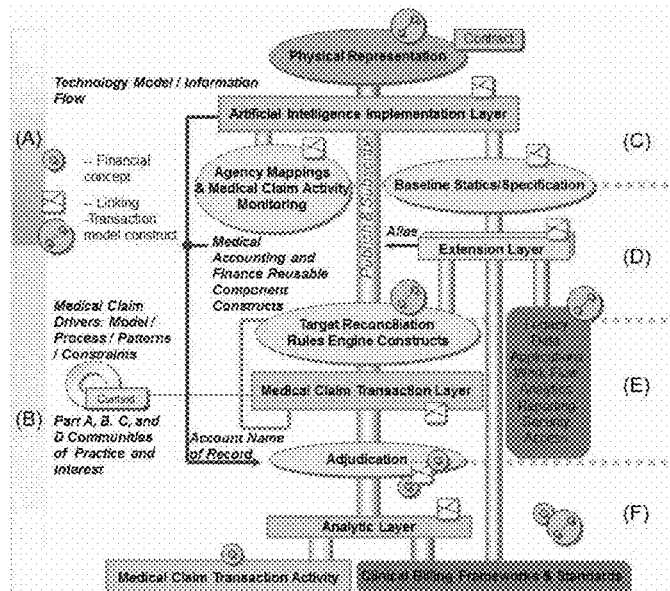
Contract

Physical Representation

Technology Model / Information Flow

Artificial Intelligence Implementation Layer

(A)

-- Financial concept

-- Linking -Transaction model construct

Agency Mappings & Medical Claim Activity Monitoring

(C)

Baseline Statics/Specification

Medical Accounting and Finance Reusable Component Constructs

Alias

Extension Layer

(D)

Medical Claim Drivers: Model / Process / Patterns / Constraints

Target Reconciliation Rules Engine Constructs

Contract

Medical Claim Transaction Layer

(E)

(B) Part A, B, C, and D Communities of Practice and Interest

Account Name of Record

Adjudication

(F)

Analytic Layer

Medical Claim Transaction Activity

Clinical Billing Frameworks & Standards

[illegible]